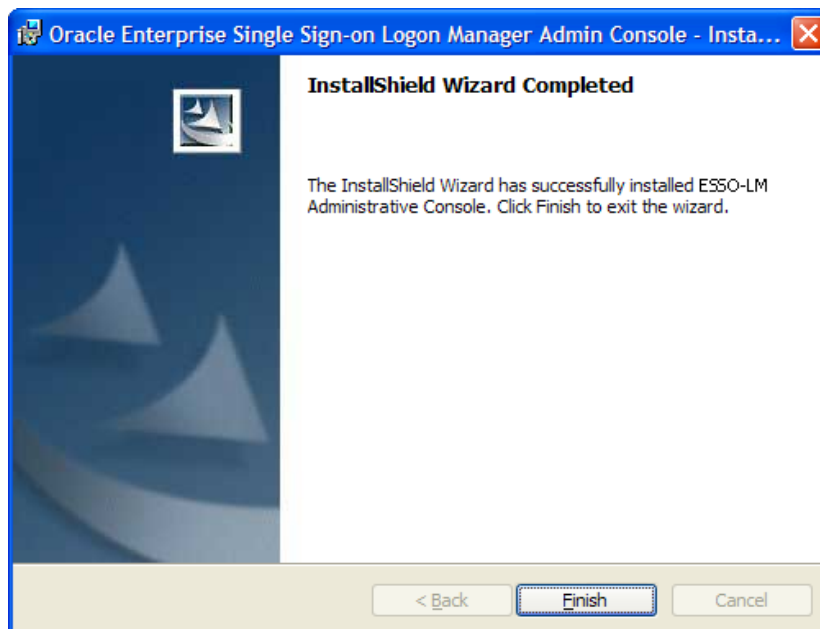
Oracle Enterprise Single Sign-on Logon Manager Admin Console - Insta...

InstallShield Wizard Completed

The InstallShield Wizard has successfully installed ESSO-LM Administrative Console. Click Finish to exit the wizard.

< Back

Finish

Cancel